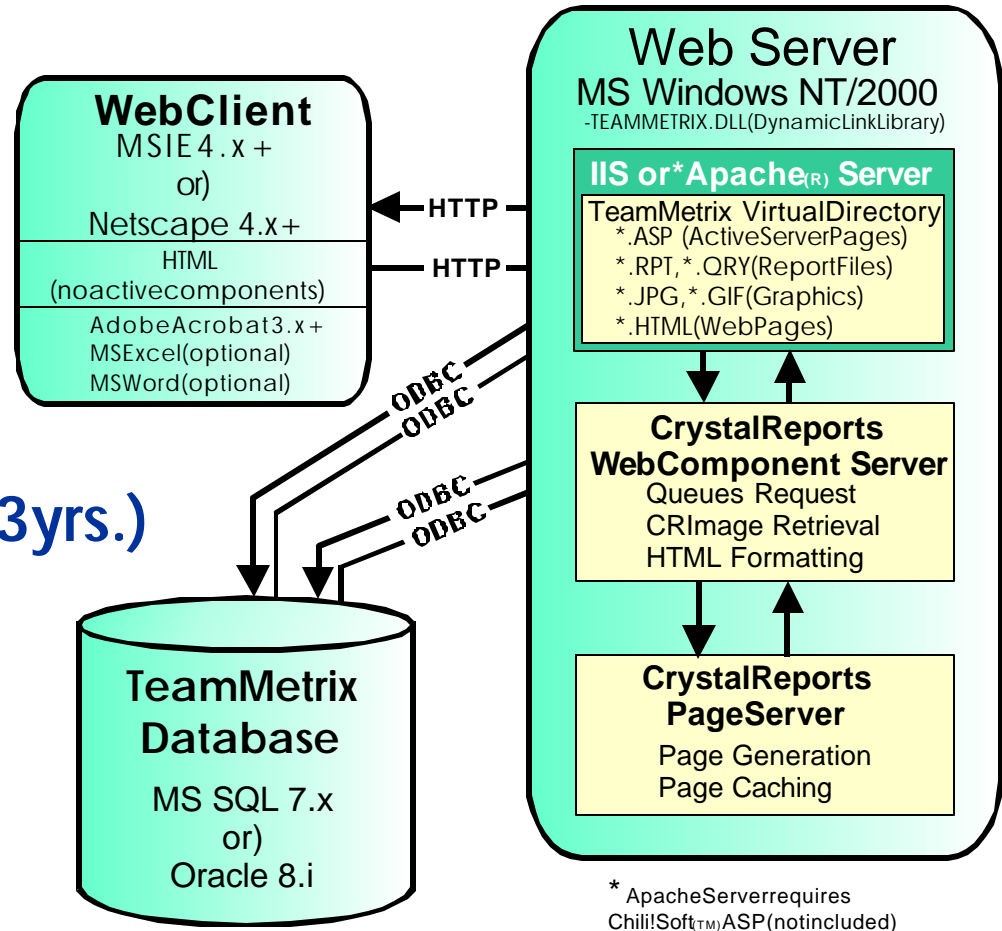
Web Server
MS Windows NT/2000
-TEAMMETRIX.DLL(DynamicLinkLibrary)

WebClient
MSIE4.x+
or)
Netscape 4.x+
HTML
(noactivecomponents)
AdobeAcrobat3.x+
MSExcel(optional)
MSWord(optional)

HTTP
HTTP

IIS or*Apache$_{(R)}$ Server
TeamMetrix VirtualDirectory
*.ASP (ActiveServerPages)
*.RPT,*.QRY(ReportFiles)
*.JPG,*.GIF(Graphics)
*.HTML(WebPages)

ODBC
ODBC
ODBC
ODBC

3yrs.)

CrystalReports
WebComponent Server
Queues Request
CRImage Retrieval
HTML Formatting

CrystalReports
PageServer
Page Generation
Page Caching

TeamMetrix
Database
MS SQL 7.x
or)
Oracle 8.i

* ApacheServerrequires
Chili!Soft$_{(TM)}$ASP(notincluded)